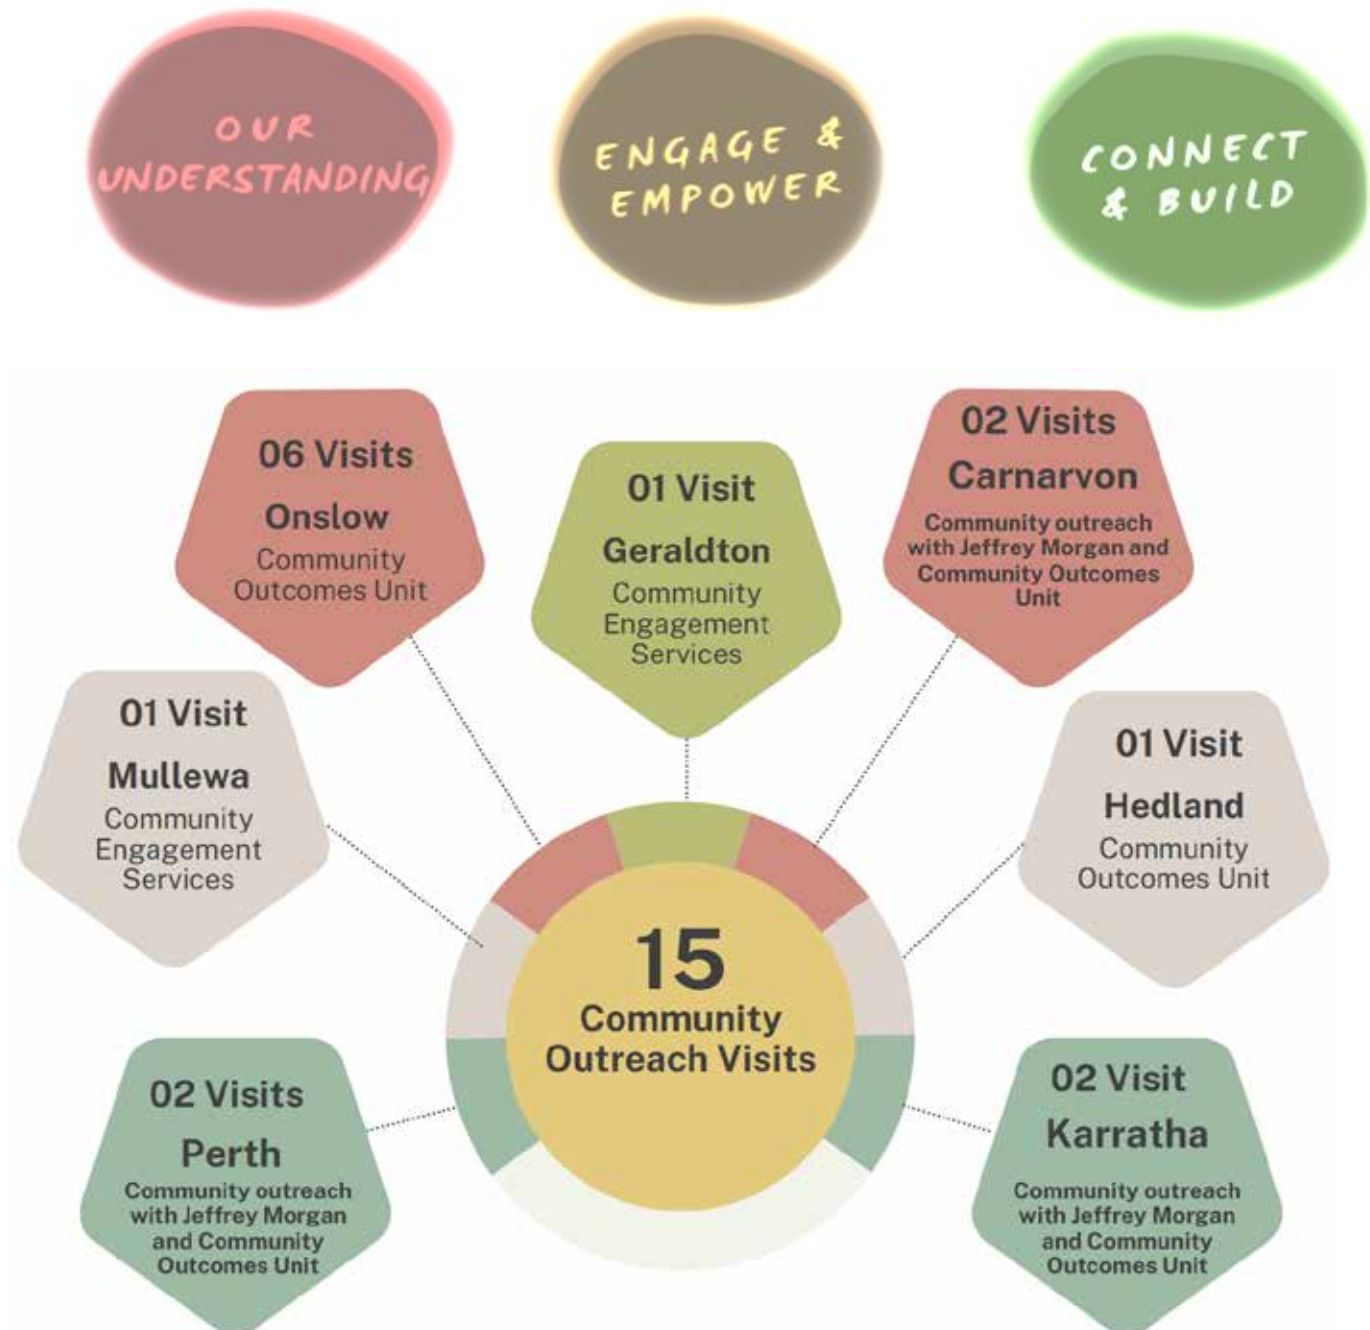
OUR UNDERSTANDING

ENGAGE & EMPOWER

CONNECT & BUILD

06 Visits
Onslow
Community Outcomes Unit

01 Visit
Geraldton
Community Engagement Services

02 Visits
Carnarvon
Community outreach with Jeffrey Morgan and Community Outcomes Unit

01 Visit
Mullewa
Community Engagement Services

01 Visit
Hedland
Community Outcomes Unit

15
Community Outreach Visits

02 Visits
Perth
Community outreach with Jeffrey Morgan and Community Outcomes Unit

02 Visit
Karratha
Community outreach with Jeffrey Morgan and Community Outcomes Unit